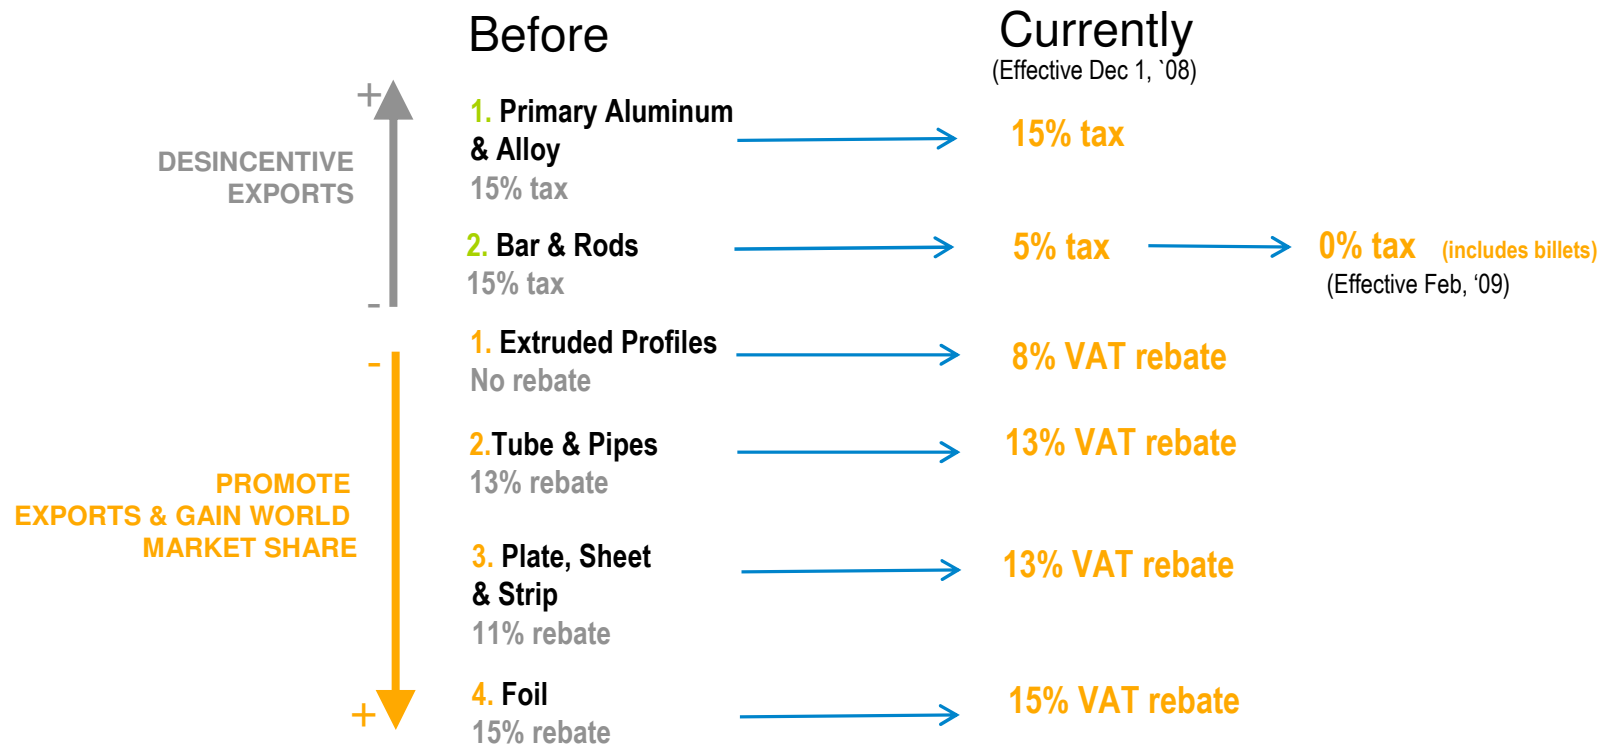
Before

Currently
(Effective Dec 1, `08)

+

DESINCENTIVE EXPORTS

-

1. Primary Aluminum & Alloy
15% tax

15% tax

2. Bar & Rods
15% tax

5% tax

0% tax (includes billets)
(Effective Feb, '09)

-

PROMOTE EXPORTS & GAIN WORLD MARKET SHARE

+

1. Extruded Profiles
No rebate

8% VAT rebate

2.Tube & Pipes
13% rebate

13% VAT rebate

3. Plate, Sheet & Strip
11% rebate

13% VAT rebate

4. Foil
15% rebate

15% VAT rebate